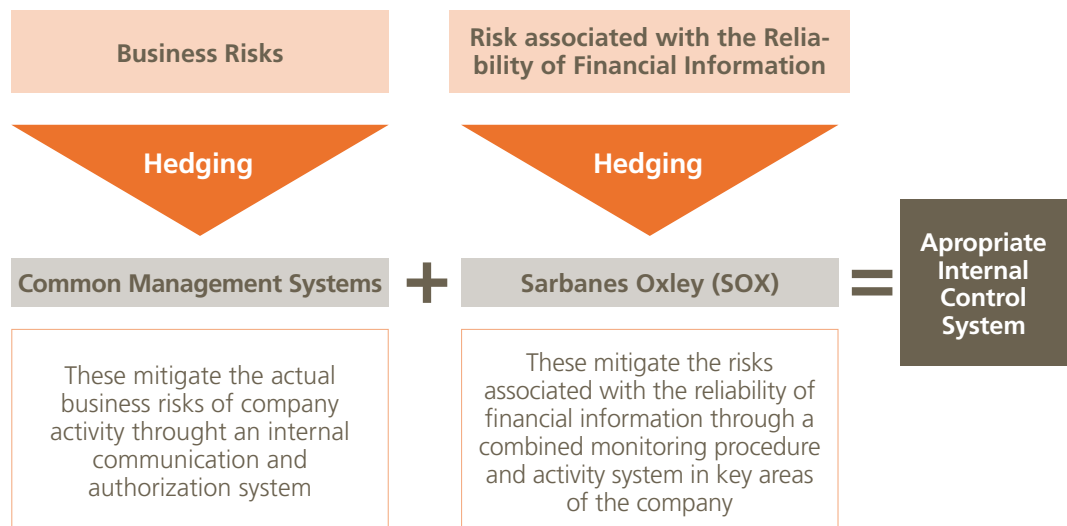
Business Risks

Risk associated with the Reliability of Financial Information

Hedging

Hedging

Common Management Systems

+

Sarbanes Oxley (SOX)

=

Apropriate Internal Control System

These mitigate the actual business risks of company activity throught an internal communication and authorization system

These mitigate the risks associated with the reliability of financial information through a combined monitoring procedure and activity system in key areas of the company